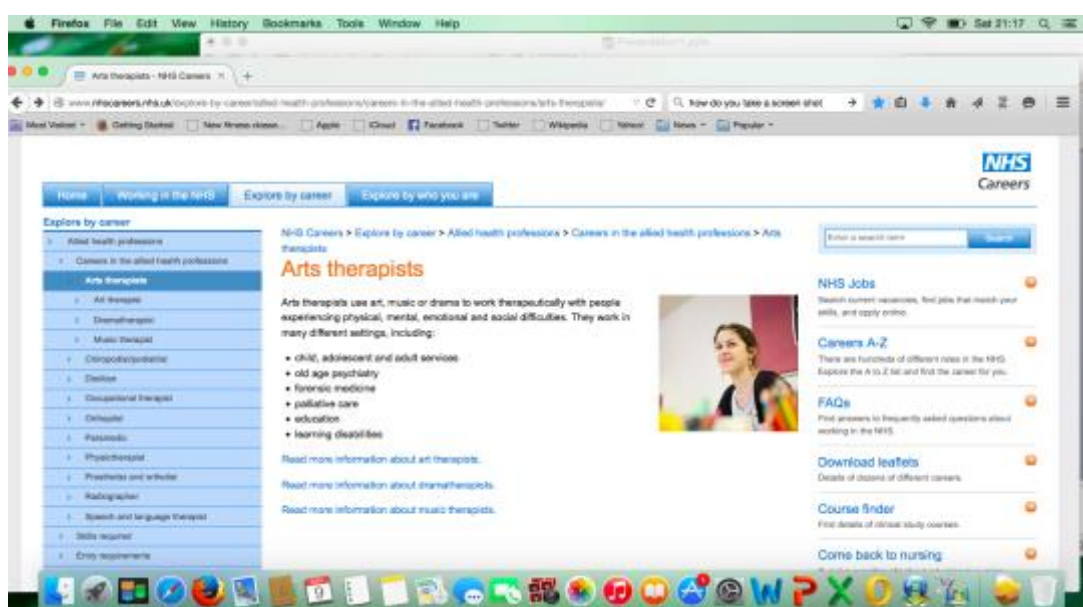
Firefox File Edit View History Bookmarks Tools Window Help

Sat 21:17

Arts therapists - NHS Careers

www.nhscareers.nhs.uk/explore-by-career/allied-health-professions/careers-in-the-allied-health-professions/arts-therapists/

how do you take a screen shot

Most Visited Getting Started New fitness classes Apple iCloud Facebook Twitter Wikipedia Yahoo! News Popular

NHS Careers

Home Working in the NHS Explore by career Explore by who you are

Explore by career
Allied health professions
Careers in the allied health professions
Arts therapists
Art therapist
Dramatherapist
Music therapist
Chiropodist/podiatrist
Dietitian
Occupational therapist
Orthoptist
Paramedic
Physiotherapist
Prosthetist and orthotist
Radiographer
Speech and language therapist
Skills required
Entry requirements

NHS Careers > Explore by career > Allied health professions > Careers in the allied health professions > Arts therapists

Arts therapists

Arts therapists use art, music or drama to work therapeutically with people experiencing physical, mental, emotional and social difficulties. They work in many different settings, including:

• child, adolescent and adult services
• old age psychiatry
• forensic medicine
• palliative care
• education
• learning disabilities

Read more information about art therapists.

Read more information about dramatherapists.

Read more information about music therapists.

Enter a search term Search

NHS Jobs
Search current vacancies, find jobs that match your skills, and apply online.

Careers A-Z
There are hundreds of different roles in the NHS. Explore the A to Z list and find the career for you.

FAQs
Find answers to frequently asked questions about working in the NHS.

Download leaflets
Details of dozens of different careers.

Course finder
Find details of clinical study courses.

Come back to nursing
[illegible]